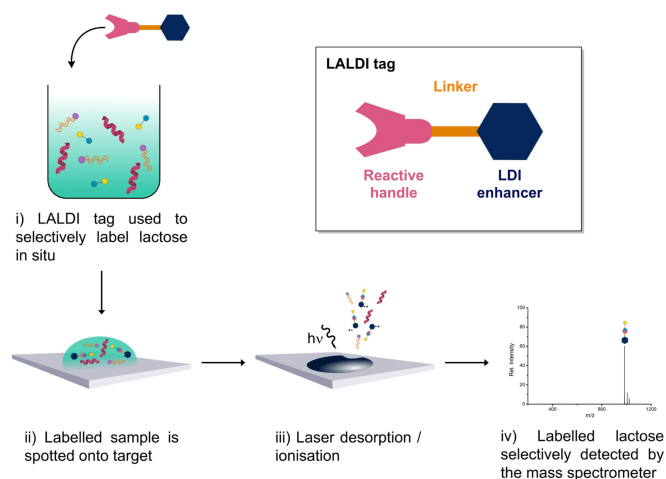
LALDI tag

Linker

Reactive handle

LDI enhancer

i) LALDI tag used to selectively label lactose in situ

hν

100
80
60
40
20
0

Rel. Intensity

400
800
1200
m/z

ii) Labelled sample is spotted onto target

iii) Laser desorption / ionisation

iv) Labelled lactose selectively detected by the mass spectrometer